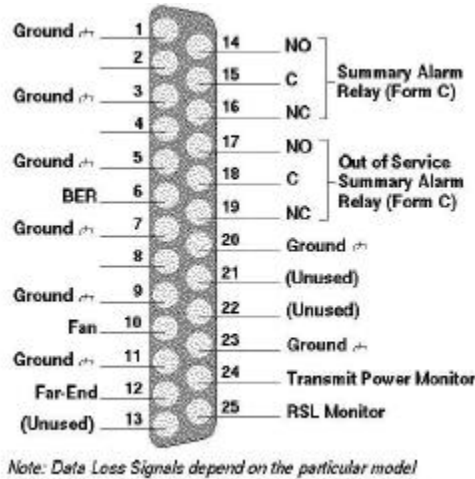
Ground 1
2
Ground 3
4
Ground 5
BER 6
Ground 7
8
Ground 9
Fan 10
Ground 11
Far-End 12
(Unused) 13

14 NO
15 C
16 NC
Summary Alarm Relay (Form C)

17 NO
18 C
19 NC
Out of Service Summary Alarm Relay (Form C)

20 Ground
21 (Unused)
22 (Unused)
23 Ground
24 Transmit Power Monitor
25 RSL Monitor

Note: Data Loss Signals depend on the particular model